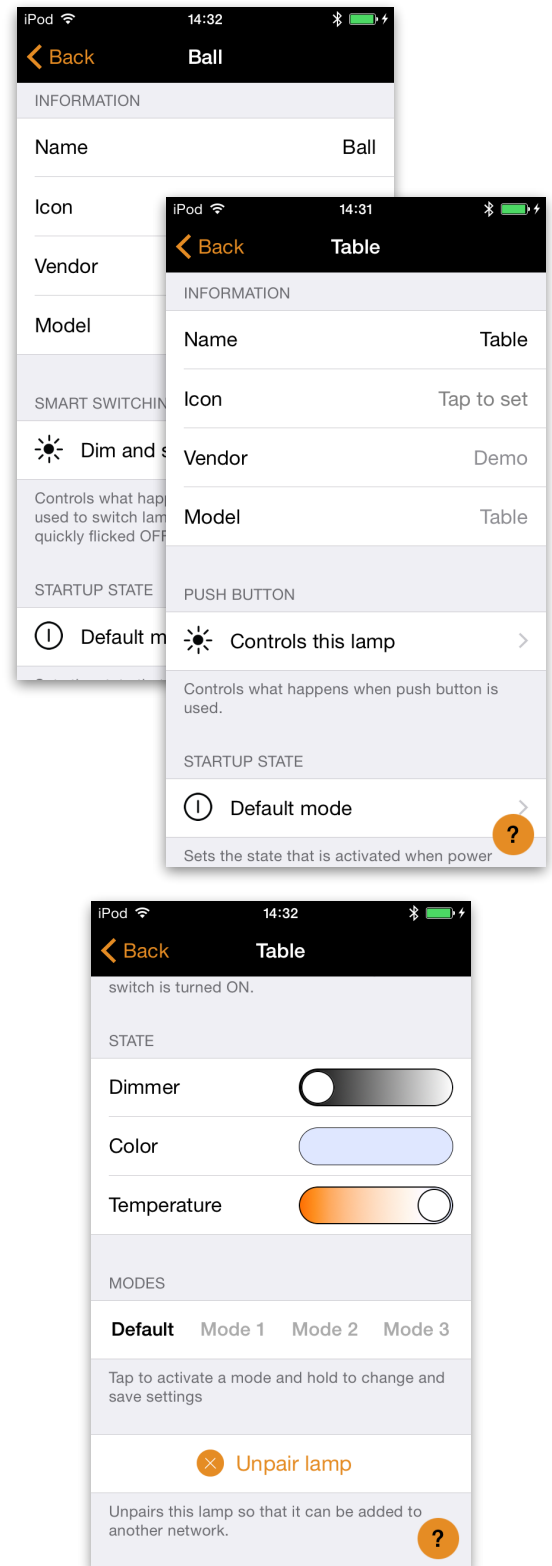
iPod 14:32
Back Ball
INFORMATION
Name Ball
Icon
Vendor
Model
SMART SWITCHIN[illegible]
Dim and s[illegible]
Controls what happ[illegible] used to switch lam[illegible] quickly flicked OFF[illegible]
STARTUP STATE
Default m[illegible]

iPod 14:31
Back Table
INFORMATION
Name Table
Icon Tap to set
Vendor Demo
Model Table
PUSH BUTTON
Controls this lamp
Controls what happens when push button is used.
STARTUP STATE
Default mode
Sets the state that is activated when power
?

iPod 14:32
Back Table
switch is turned ON.
STATE
Dimmer
Color
Temperature
MODES
Default Mode 1 Mode 2 Mode 3
Tap to activate a mode and hold to change and save settings
Unpair lamp
Unpairs this lamp so that it can be added to another network.
?